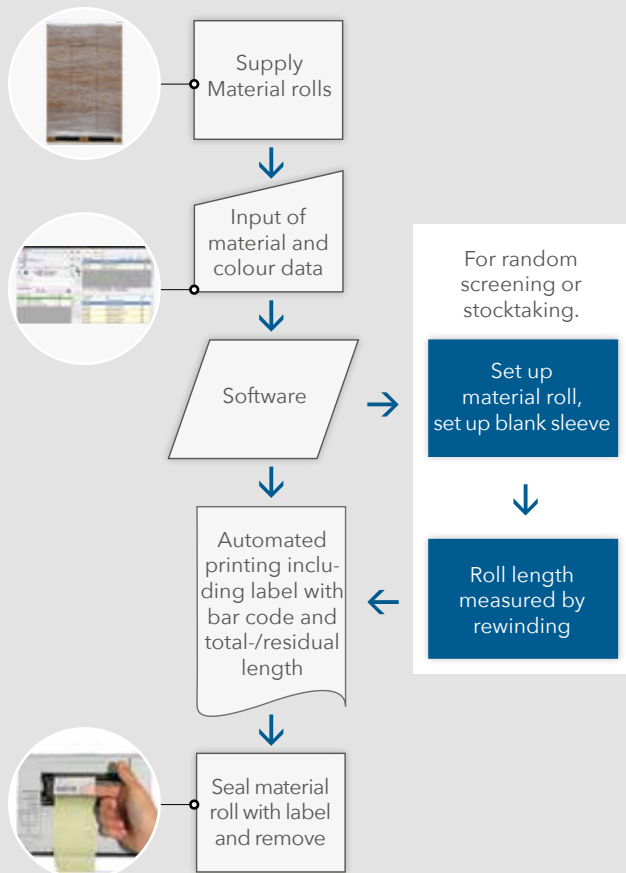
Supply Material rolls

Input of material and colour data

Software

For random screening or stocktaking.

Set up material roll, set up blank sleeve

Roll length measured by rewinding

Automated printing including label with bar code and total-/residual length

Seal material roll with label and remove